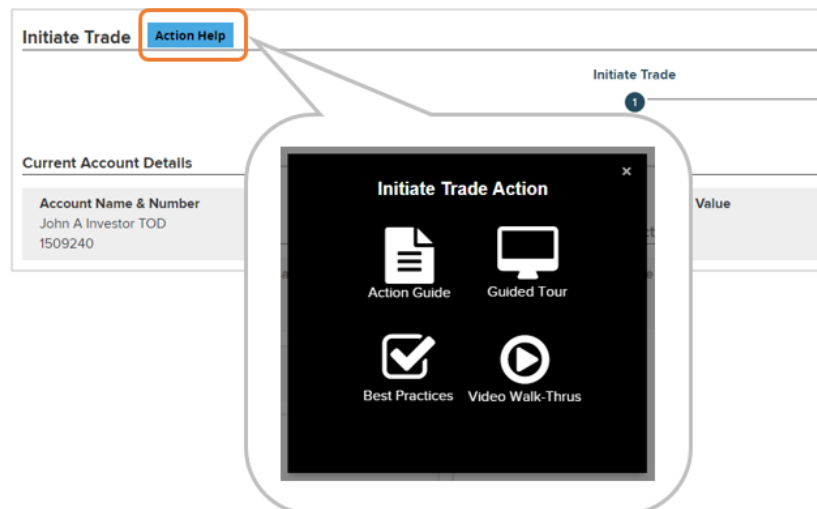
Initiate Trade Action Help

Initiate Trade

1

Current Account Details

Account Name & Number
John A Investor TOD
1509240

Value

Initiate Trade Action

×

Action Guide

Guided Tour

Best Practices

Video Walk-Thrus